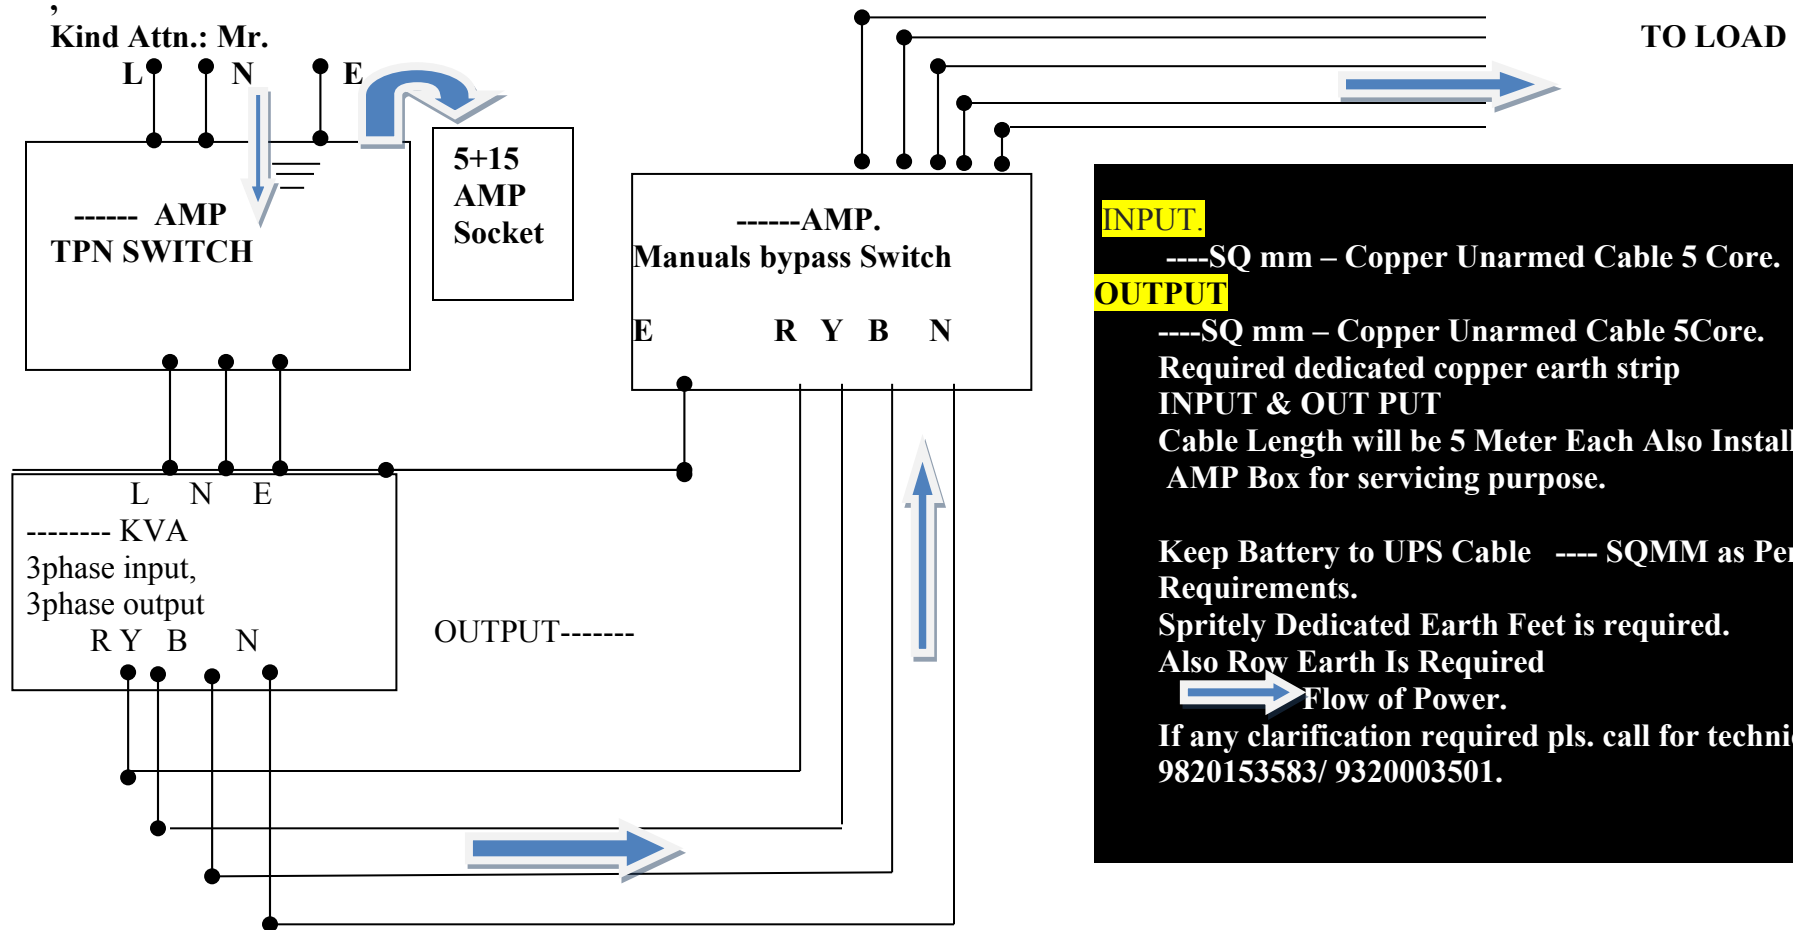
,
Kind Attn.: Mr.

L N E

TO LOAD

------ AMP
TPN SWITCH

5+15
AMP
Socket

------AMP.
Manuals bypass Switch

E R Y B N

INPUT.
----SQ mm – Copper Unarmed Cable 5 Core.
OUTPUT
----SQ mm – Copper Unarmed Cable 5Core.
Required dedicated copper earth strip
INPUT & OUT PUT
Cable Length will be 5 Meter Each Also Install
AMP Box for servicing purpose.

Keep Battery to UPS Cable ---- SQMM as Per
Requirements.
Spritely Dedicated Earth Feet is required.
Also Row Earth Is Required
Flow of Power.
If any clarification required pls. call for techni
9820153583/ 9320003501.

L N E
-------- KVA
3phase input,
3phase output
R Y B N

OUTPUT-------